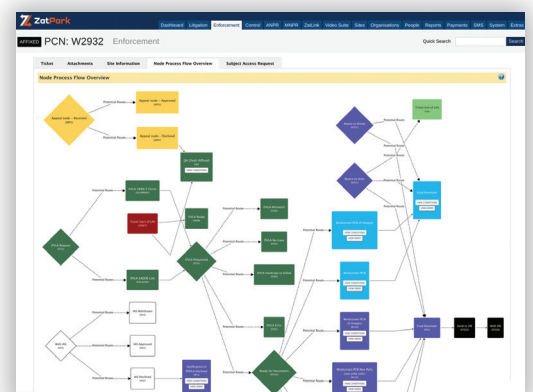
ZatPark

Dashboard Litigation Enforcement Control ANPR MINPR ZatLink Video Suite Sites Organisations People Reports Payments SMS System Extras

AFFIXED PCN: W2932 Enforcement

Quick Search Search

Ticket Attachments Site Information Node Process Flow Overview Subject Access Request

Node Process Flow Overview

Appeal made - Received

Potential Route

Appeal made - Approved

Potential Route

Appeal made - Declined

Potential Route

Potential Route

Potential Route

Potential Route

Potential Route

Potential Route

Potential Route

Potential Route

Potential Route

Potential Route

Potential Route

Potential Route

Potential Route

Potential Route

Potential Route

Potential Route

Potential Route

Potential Route

Potential Route